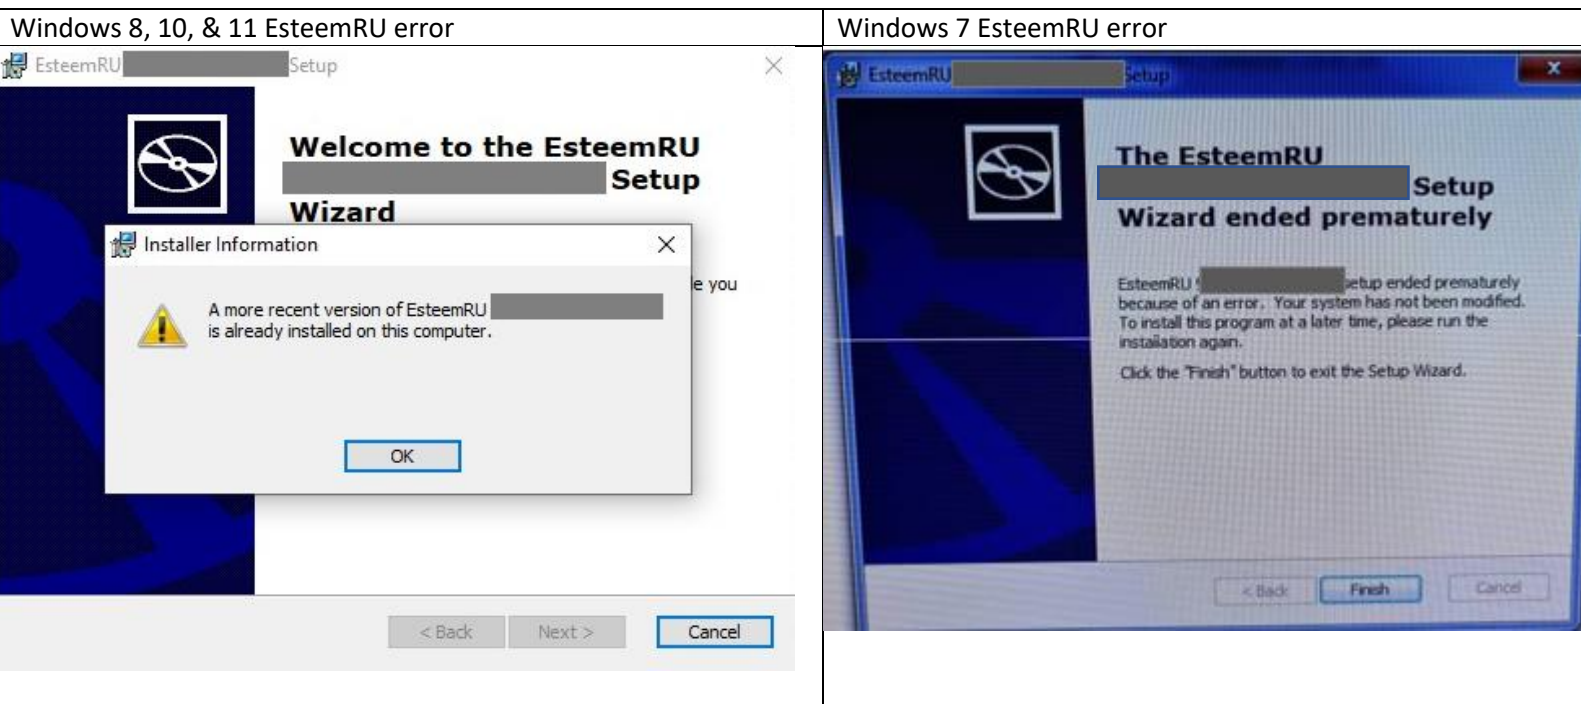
| Windows 8, 10, & 11 EsteemRU error | Windows 7 EsteemRU error |
|---|---|
| EsteemRU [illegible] Setup<br>Welcome to the EsteemRU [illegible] Setup Wizard<br>Installer Information<br>A more recent version of EsteemRU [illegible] is already installed on this computer.<br>OK<br>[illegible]e you<br>< Back Next > Cancel | EsteemRU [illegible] Setup<br>The EsteemRU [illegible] Setup Wizard ended prematurely<br>EsteemRU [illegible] setup ended prematurely because of an error. Your system has not been modified. To install this program at a later time, please run the installation again.<br>Click the "Finish" button to exit the Setup Wizard.<br>< Back Finish Cancel |